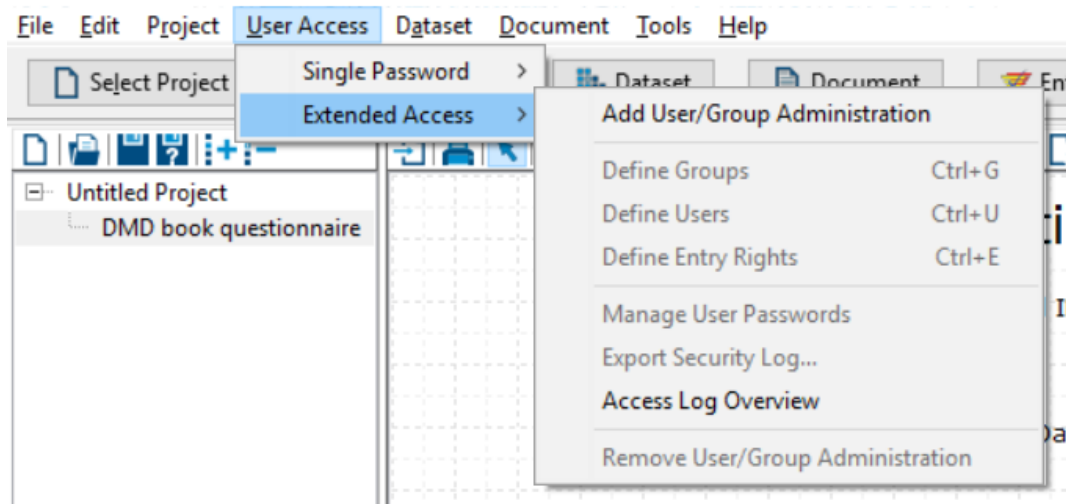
File Edit Project User Access Dataset Document Tools Help

Select Project

Single Password >

Extended Access >

Dataset

Document

Ent

Add User/Group Administration

Define Groups Ctrl+G

Define Users Ctrl+U

Define Entry Rights Ctrl+E

Manage User Passwords

Export Security Log...

Access Log Overview

Remove User/Group Administration

Untitled Project

DMD book questionnaire